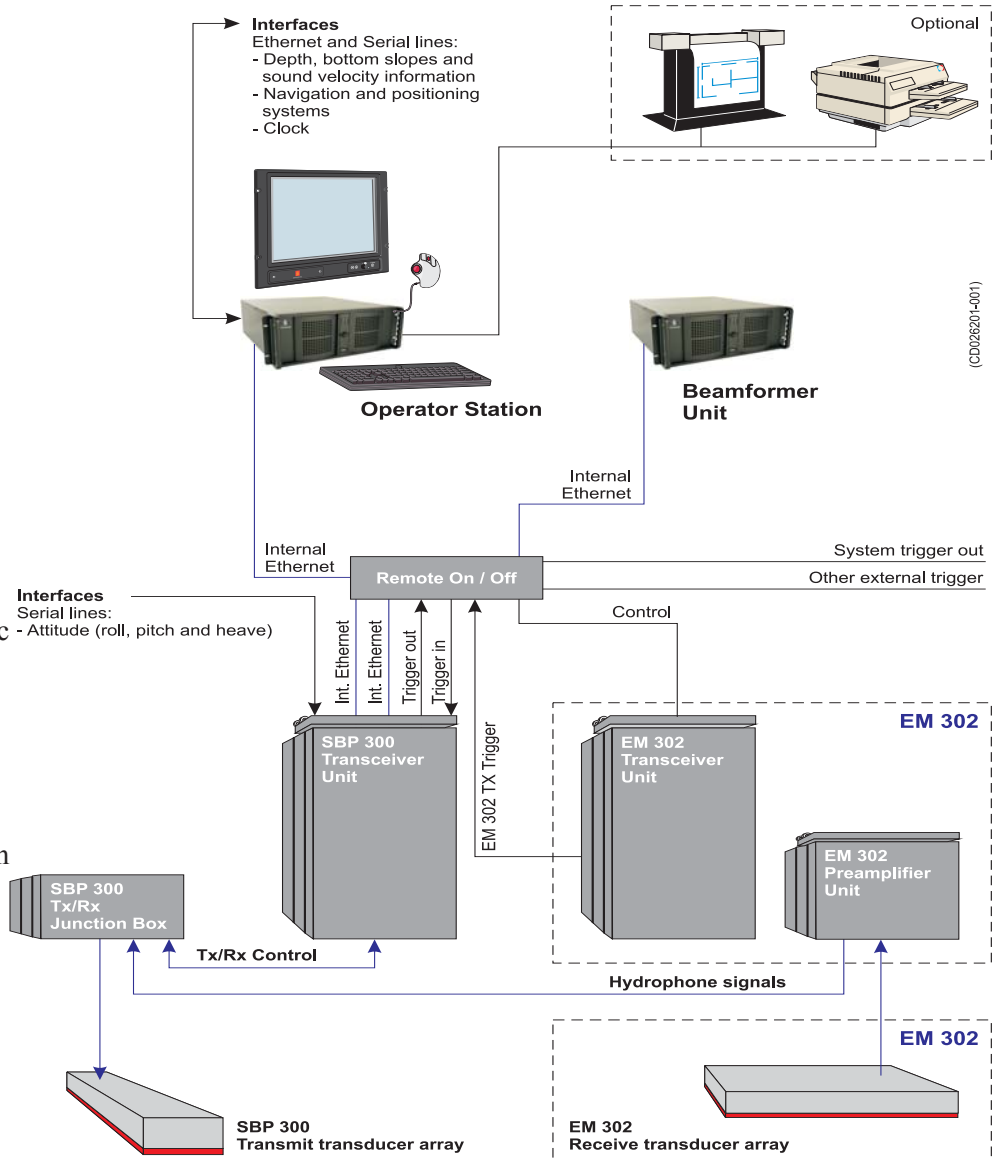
Interfaces
Ethernet and Serial lines:
- Depth, bottom slopes and sound velocity information
- Navigation and positioning systems
- Clock

Optional

(CD026201-001)

Operator Station

Beamformer Unit

Internal Ethernet

Internal Ethernet

Remote On / Off

System trigger out
Other external trigger

Interfaces
Serial lines:
- Attitude (roll, pitch and heave)

Int. Ethernet
Int. Ethernet
Trigger out
Trigger in

Control

EM 302 TX Trigger

EM 302

SBP 300 Transceiver Unit

EM 302 Transceiver Unit

EM 302 Preamplifier Unit

SBP 300 Tx/Rx Junction Box

Tx/Rx Control

Hydrophone signals

EM 302

SBP 300
Transmit transducer array

EM 302
Receive transducer array